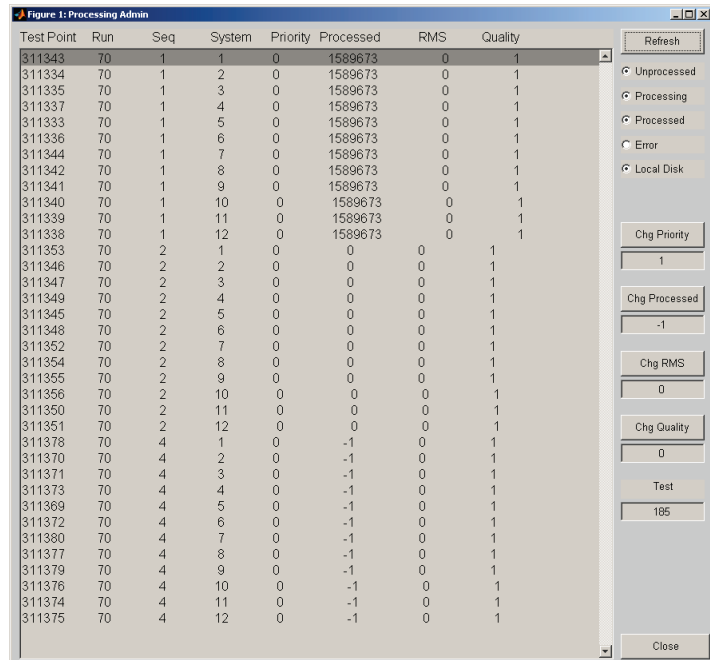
Figure 1: Processing Admin

| Test Point | Run | Seq | System | Priority | Processed | RMS | Quality |
|---|---|---|---|---|---|---|---|
| 311343 | 70 | 1 | 1 | 0 | 1589673 | 0 | 1 |
| 311334 | 70 | 1 | 2 | 0 | 1589673 | 0 | 1 |
| 311335 | 70 | 1 | 3 | 0 | 1589673 | 0 | 1 |
| 311337 | 70 | 1 | 4 | 0 | 1589673 | 0 | 1 |
| 311333 | 70 | 1 | 5 | 0 | 1589673 | 0 | 1 |
| 311336 | 70 | 1 | 6 | 0 | 1589673 | 0 | 1 |
| 311344 | 70 | 1 | 7 | 0 | 1589673 | 0 | 1 |
| 311342 | 70 | 1 | 8 | 0 | 1589673 | 0 | 1 |
| 311341 | 70 | 1 | 9 | 0 | 1589673 | 0 | 1 |
| 311340 | 70 | 1 | 10 | 0 | 1589673 | 0 | 1 |
| 311339 | 70 | 1 | 11 | 0 | 1589673 | 0 | 1 |
| 311338 | 70 | 1 | 12 | 0 | 1589673 | 0 | 1 |
| 311353 | 70 | 2 | 1 | 0 | 0 | 0 | 1 |
| 311346 | 70 | 2 | 2 | 0 | 0 | 0 | 1 |
| 311347 | 70 | 2 | 3 | 0 | 0 | 0 | 1 |
| 311349 | 70 | 2 | 4 | 0 | 0 | 0 | 1 |
| 311345 | 70 | 2 | 5 | 0 | 0 | 0 | 1 |
| 311348 | 70 | 2 | 6 | 0 | 0 | 0 | 1 |
| 311352 | 70 | 2 | 7 | 0 | 0 | 0 | 1 |
| 311354 | 70 | 2 | 8 | 0 | 0 | 0 | 1 |
| 311355 | 70 | 2 | 9 | 0 | 0 | 0 | 1 |
| 311356 | 70 | 2 | 10 | 0 | 0 | 0 | 1 |
| 311350 | 70 | 2 | 11 | 0 | 0 | 0 | 1 |
| 311351 | 70 | 2 | 12 | 0 | 0 | 0 | 1 |
| 311378 | 70 | 4 | 1 | 0 | -1 | 0 | 1 |
| 311370 | 70 | 4 | 2 | 0 | -1 | 0 | 1 |
| 311371 | 70 | 4 | 3 | 0 | -1 | 0 | 1 |
| 311373 | 70 | 4 | 4 | 0 | -1 | 0 | 1 |
| 311369 | 70 | 4 | 5 | 0 | -1 | 0 | 1 |
| 311372 | 70 | 4 | 6 | 0 | -1 | 0 | 1 |
| 311380 | 70 | 4 | 7 | 0 | -1 | 0 | 1 |
| 311377 | 70 | 4 | 8 | 0 | -1 | 0 | 1 |
| 311379 | 70 | 4 | 9 | 0 | -1 | 0 | 1 |
| 311376 | 70 | 4 | 10 | 0 | -1 | 0 | 1 |
| 311374 | 70 | 4 | 11 | 0 | -1 | 0 | 1 |
| 311375 | 70 | 4 | 12 | 0 | -1 | 0 | 1 |

Refresh
Unprocessed
Processing
Processed
Error
Local Disk

Chg Priority
1
Chg Processed
-1
Chg RMS
0
Chg Quality
0
Test
185

Close